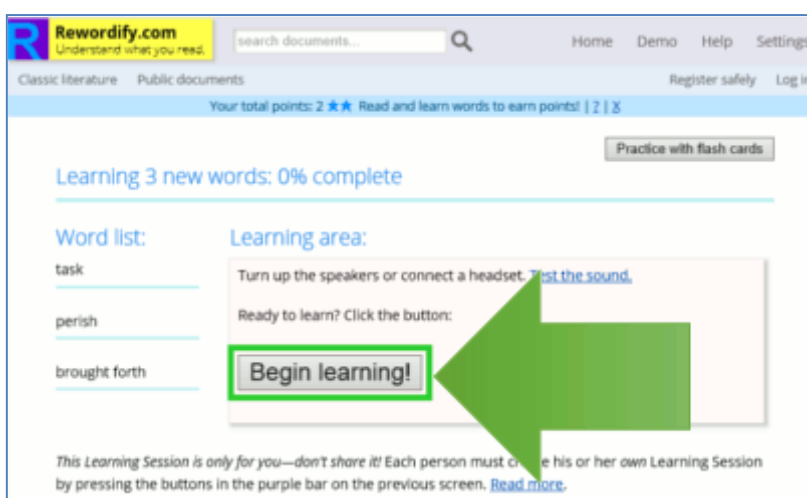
R Rewordify.com
Understand what you read.

search documents...

Home Demo Help Settings

Classic literature Public documents

Register safely Log in

Your total points: 2 ★★ Read and learn words to earn points! | ? | X

Practice with flash cards

Learning 3 new words: 0% complete

Word list:

task

perish

brought forth

Learning area:

Turn up the speakers or connect a headset. Test the sound.

Ready to learn? Click the button:

Begin learning!

This Learning Session is only for you—don't share it! Each person must create his or her own Learning Session by pressing the buttons in the purple bar on the previous screen. Read more.